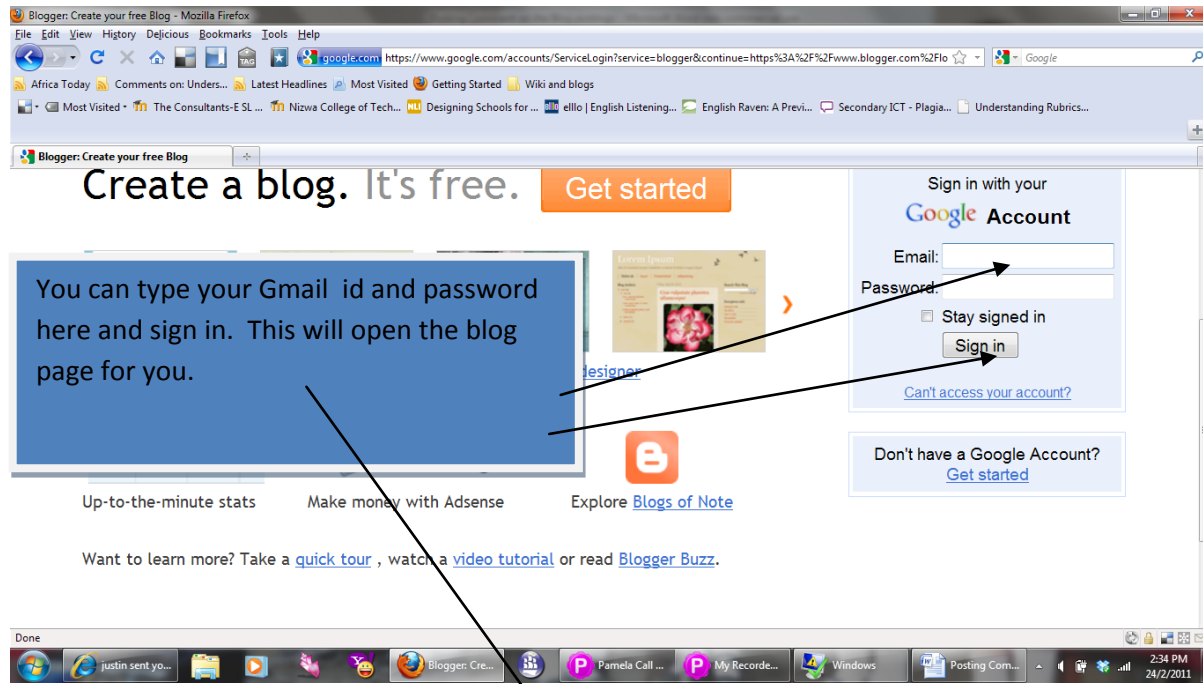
Blogger: Create your free Blog - Mozilla Firefox

File Edit View History Delicious Bookmarks Tools Help

google.com https://www.google.com/accounts/ServiceLogin?service=blogger&continue=https%3A%2F%2Fwww.blogger.com%2Flo

Google

Africa Today Comments on: Unders... Latest Headlines Most Visited Getting Started Wiki and blogs

Most Visited The Consultants-E SL ... Nizwa College of Tech... Designing Schools for ... elllo | English Listening... English Raven: A Previ... Secondary ICT - Plagia... Understanding Rubrics...

Blogger: Create your free Blog

Create a blog. It's free. Get started

Sign in with your Google Account

Email:

Password:

Stay signed in

Sign in

Can't access your account?

You can type your Gmail id and password here and sign in. This will open the blog page for you.

designer

Don't have a Google Account?
Get started

Up-to-the-minute stats Make money with Adsense Explore Blogs of Note

Want to learn more? Take a quick tour , watch a video tutorial or read Blogger Buzz.

Done

justin sent yo... Blogger: Cre... Pamela Call ... My Recorde... Windows Posting Com...

2:34 PM
24/2/2011